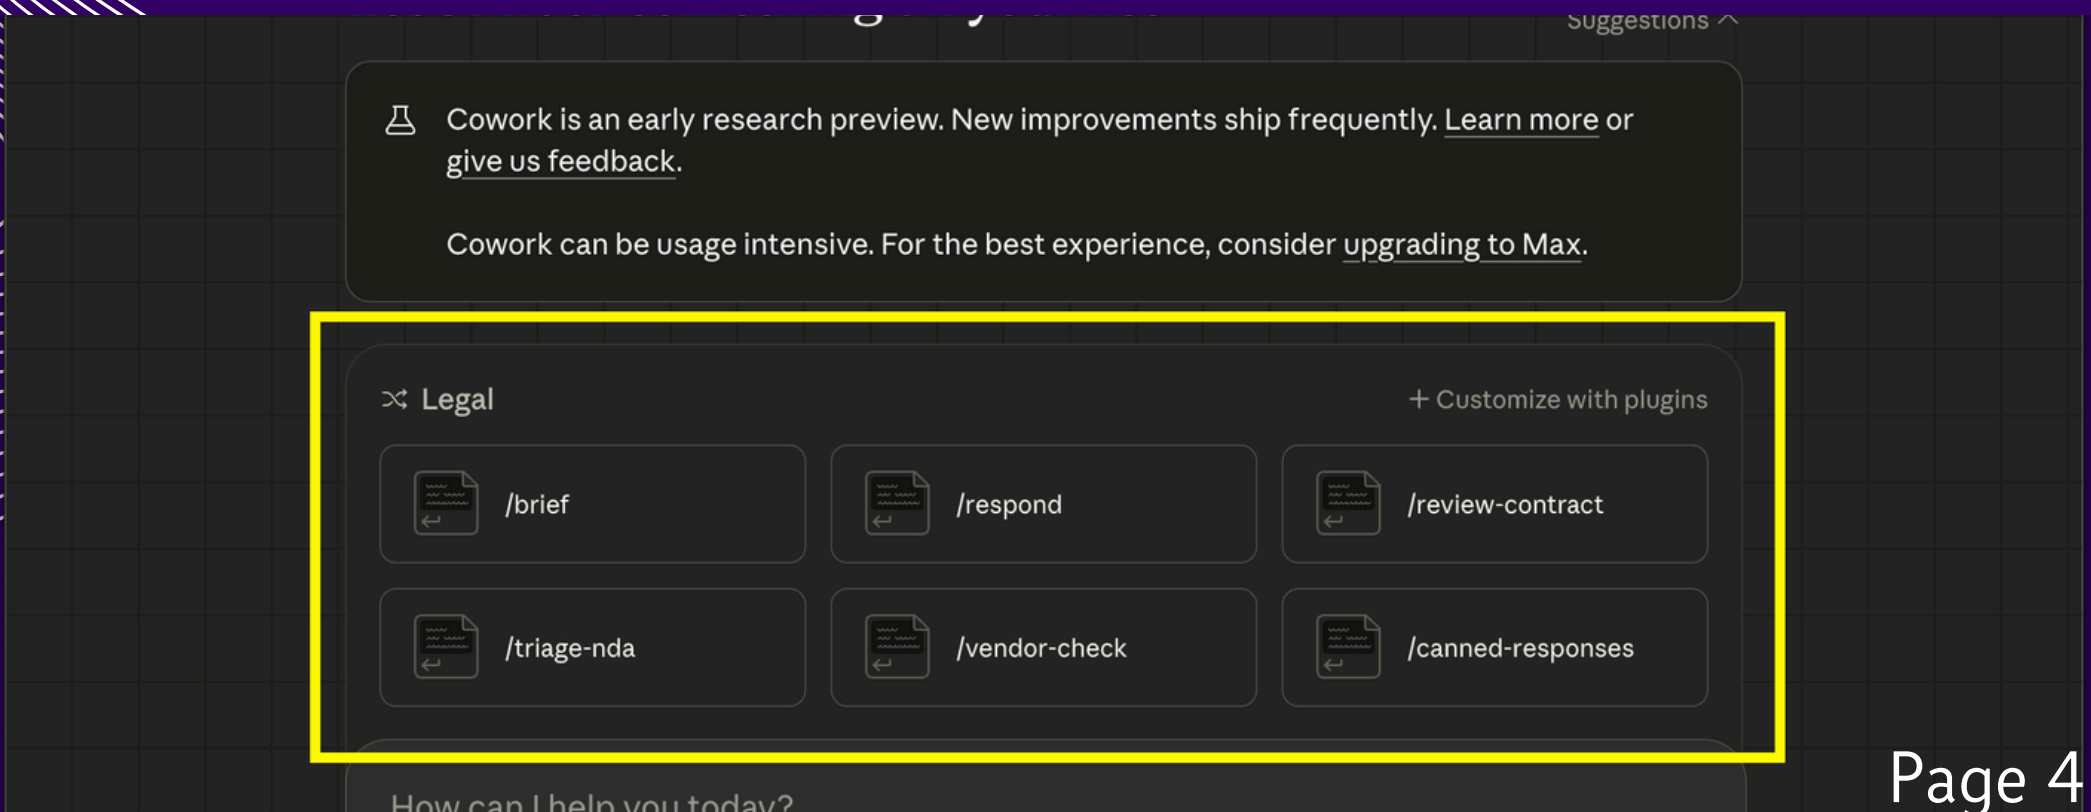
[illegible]

Suggestions

Cowork is an early research preview. New improvements ship frequently. Learn more or give us feedback.

Cowork can be usage intensive. For the best experience, consider upgrading to Max.

Legal

+ Customize with plugins

/brief

/respond

/review-contract

/triage-nda

/vendor-check

/canned-responses

How can I help you today?

Page 4